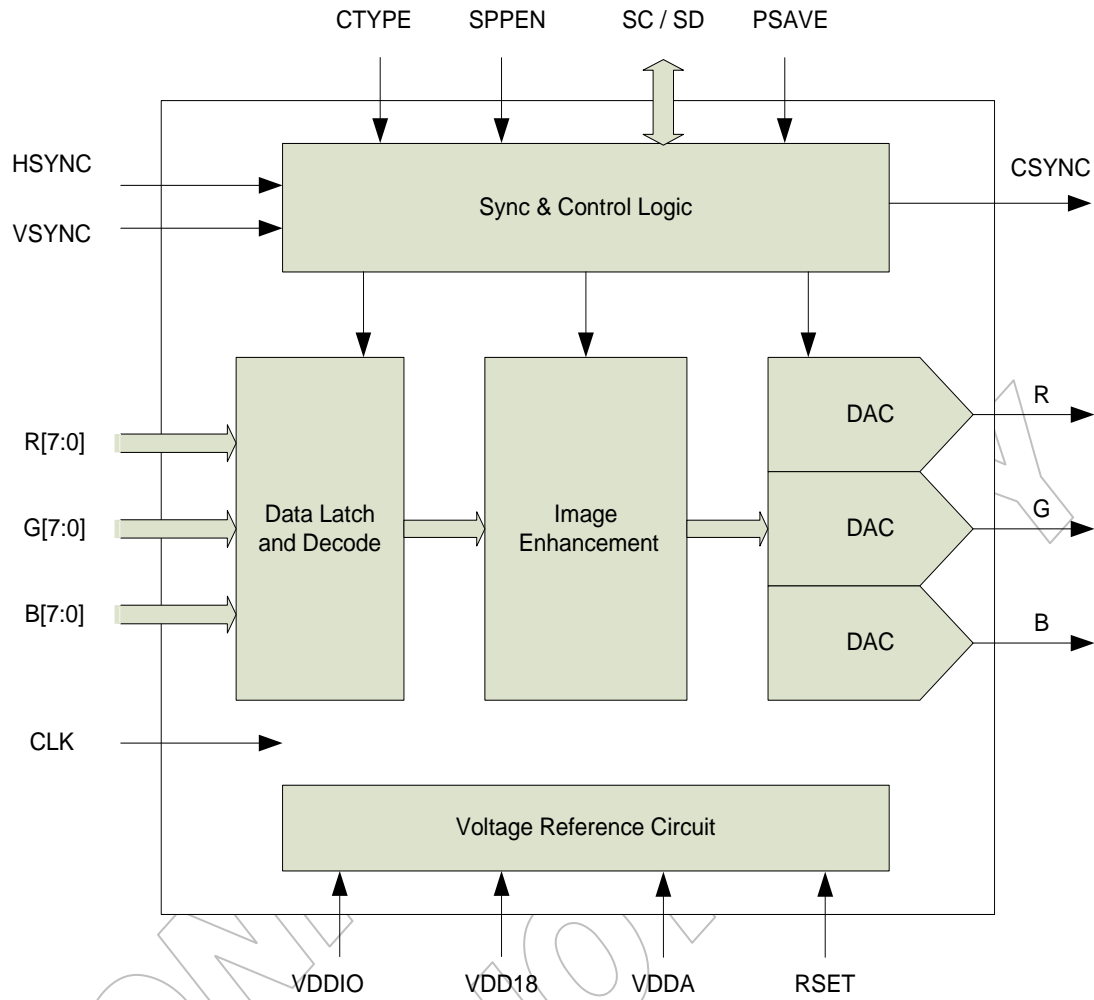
CTYPE SPPEN SC / SD PSAVE

HSYNC

VSYNC

Sync & Control Logic

CSYNC

R[7:0]

G[7:0]

B[7:0]

Data Latch and Decode

Image Enhancement

DAC

DAC

DAC

R

G

B

CLK

Voltage Reference Circuit

VDDIO VDD18 VDDA RSET